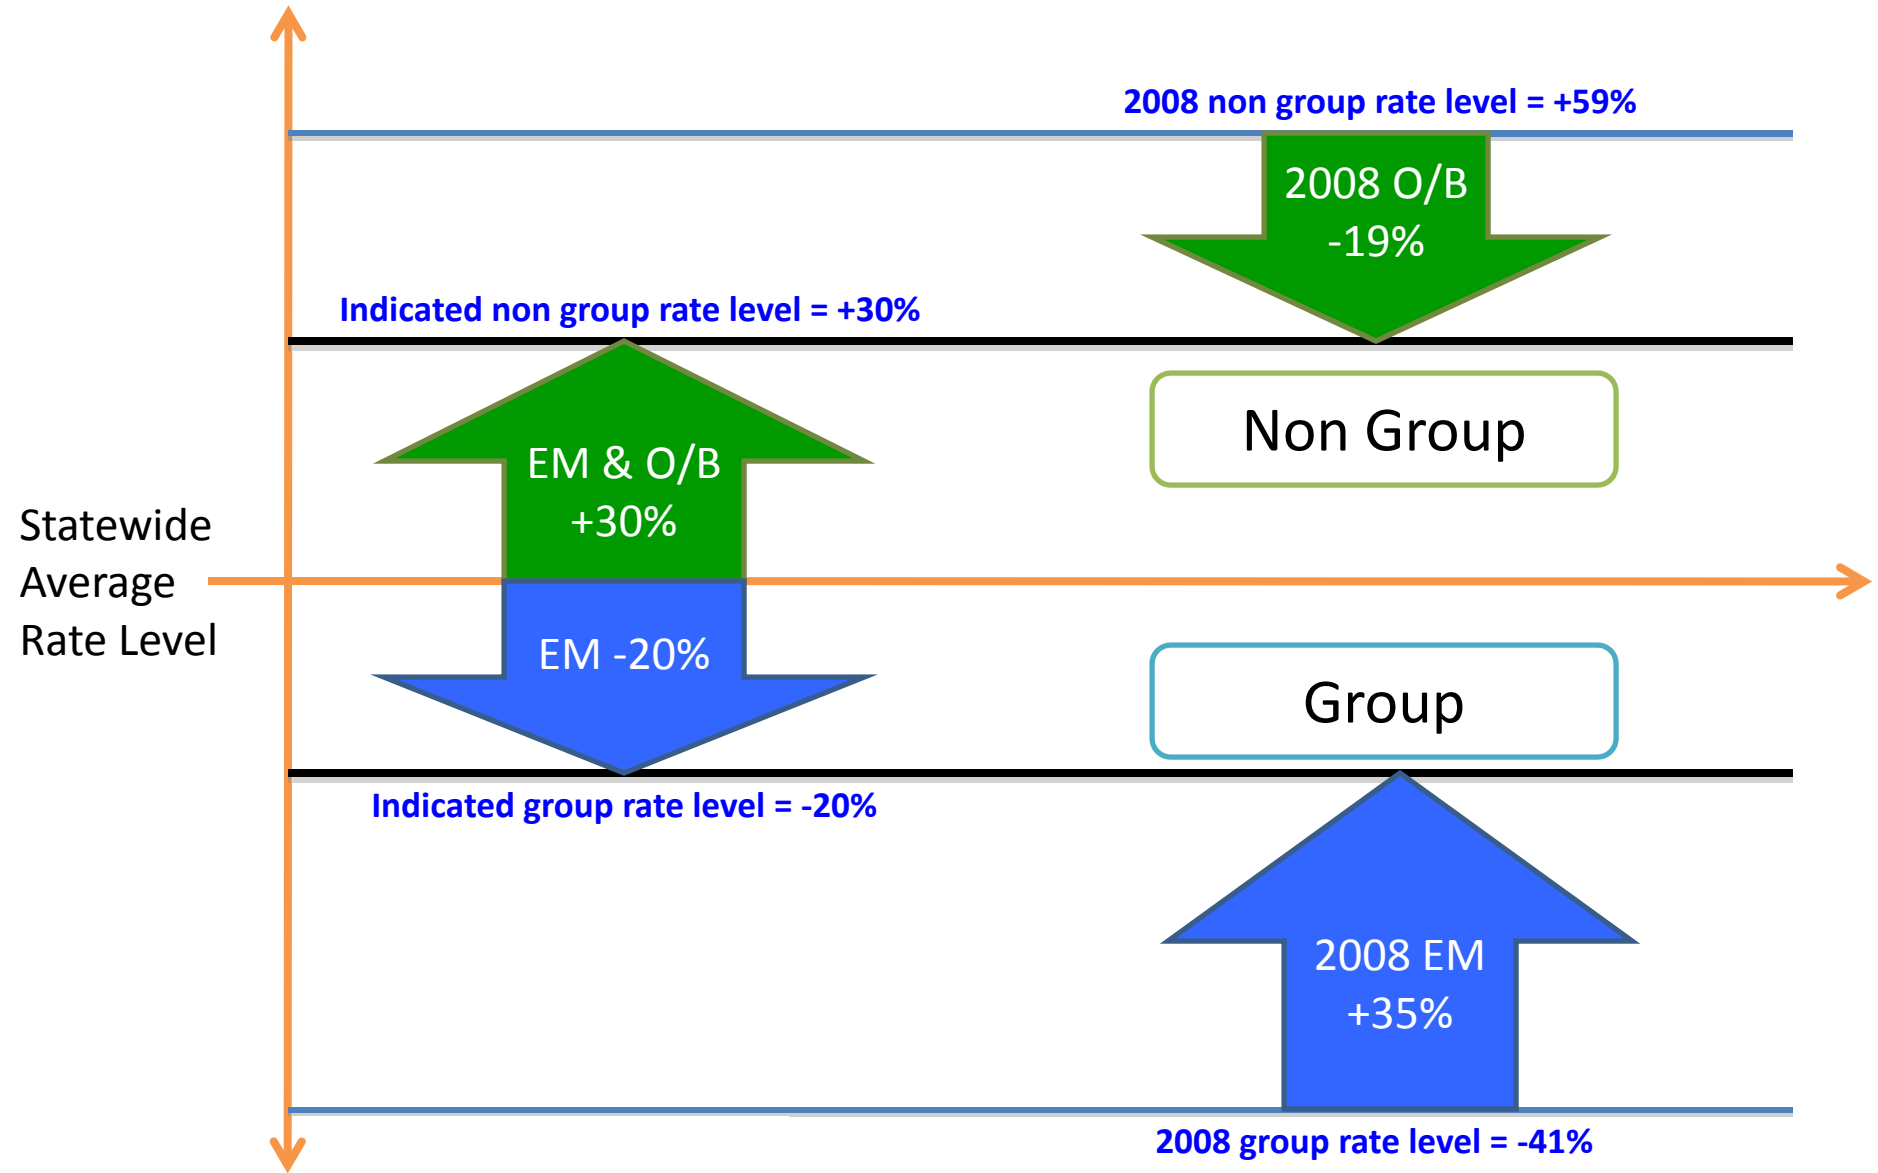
2008 non group rate level = +59%

2008 O/B
-19%

Indicated non group rate level = +30%

EM & O/B
+30%

Non Group

Statewide
Average
Rate Level

EM -20%

Group

Indicated group rate level = -20%

2008 EM
+35%

2008 group rate level = -41%